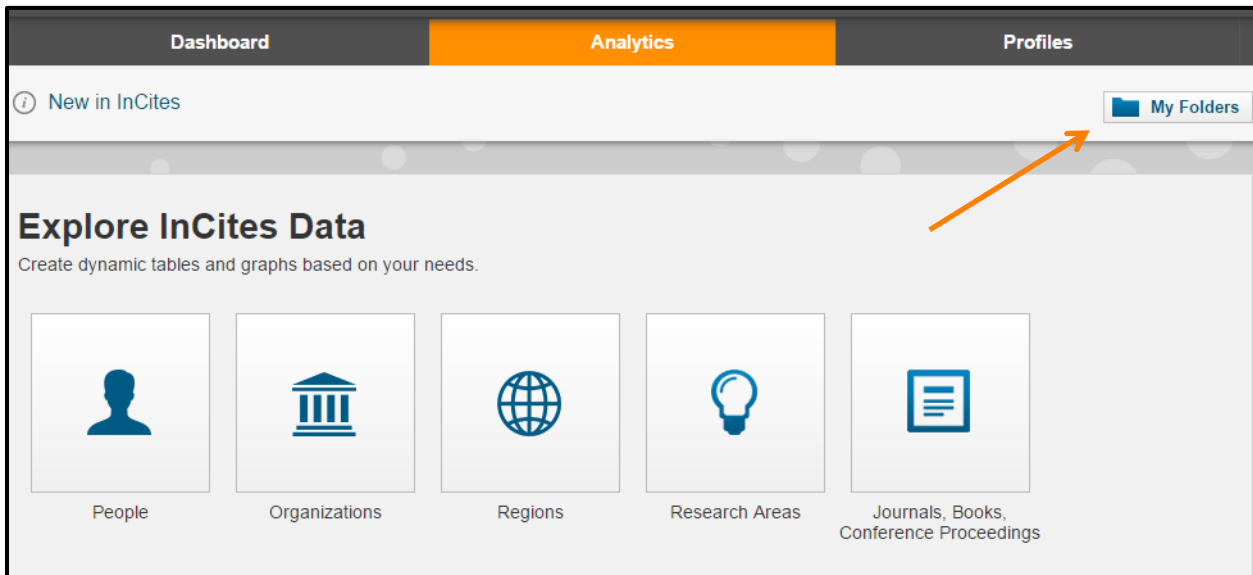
Dashboard
Analytics
Profiles

New in InCites

My Folders

Explore InCites Data

Create dynamic tables and graphs based on your needs.

People

Organizations

Regions

Research Areas

Journals, Books, Conference Proceedings